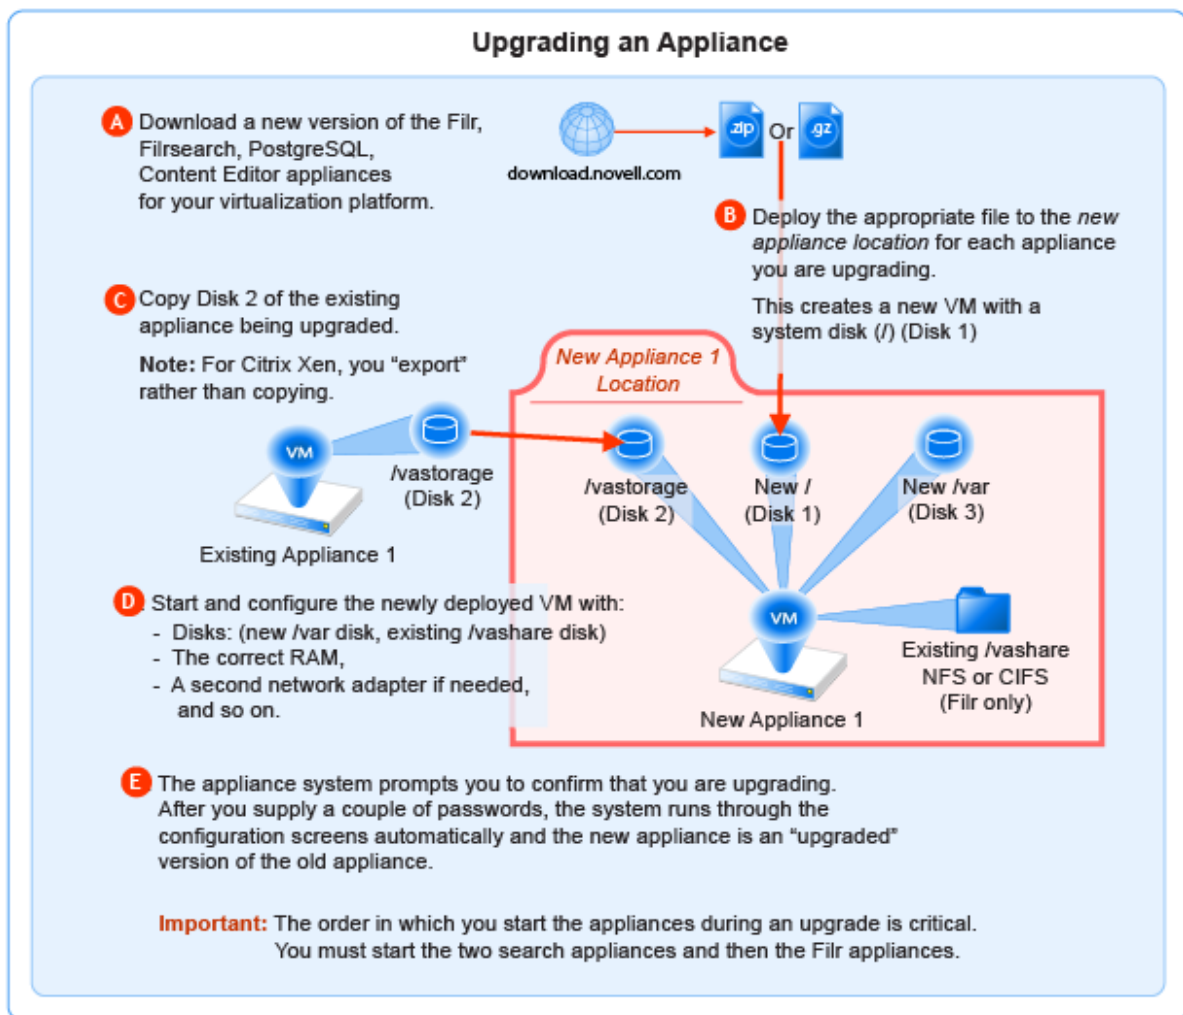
Upgrading an Appliance

A Download a new version of the Filr, Filrsearch, PostgreSQL, Content Editor appliances for your virtualization platform.

download.novell.com

.zip Or .gz

B Deploy the appropriate file to the *new appliance location* for each appliance you are upgrading.

This creates a new VM with a system disk (/) (Disk 1)

C Copy Disk 2 of the existing appliance being upgraded.

**Note:** For Citrix Xen, you "export" rather than copying.

New Appliance 1 Location

VM

/vastorage (Disk 2)

Existing Appliance 1

/vastorage (Disk 2)

New / (Disk 1)

New /var (Disk 3)

D Start and configure the newly deployed VM with:
- Disks: (new /var disk, existing /vashare disk)
- The correct RAM,
- A second network adapter if needed, and so on.

VM

New Appliance 1

Existing /vashare NFS or CIFS (Filr only)

E The appliance system prompts you to confirm that you are upgrading. After you supply a couple of passwords, the system runs through the configuration screens automatically and the new appliance is an "upgraded" version of the old appliance.

**Important:** The order in which you start the appliances during an upgrade is critical. You must start the two search appliances and then the Filr appliances.